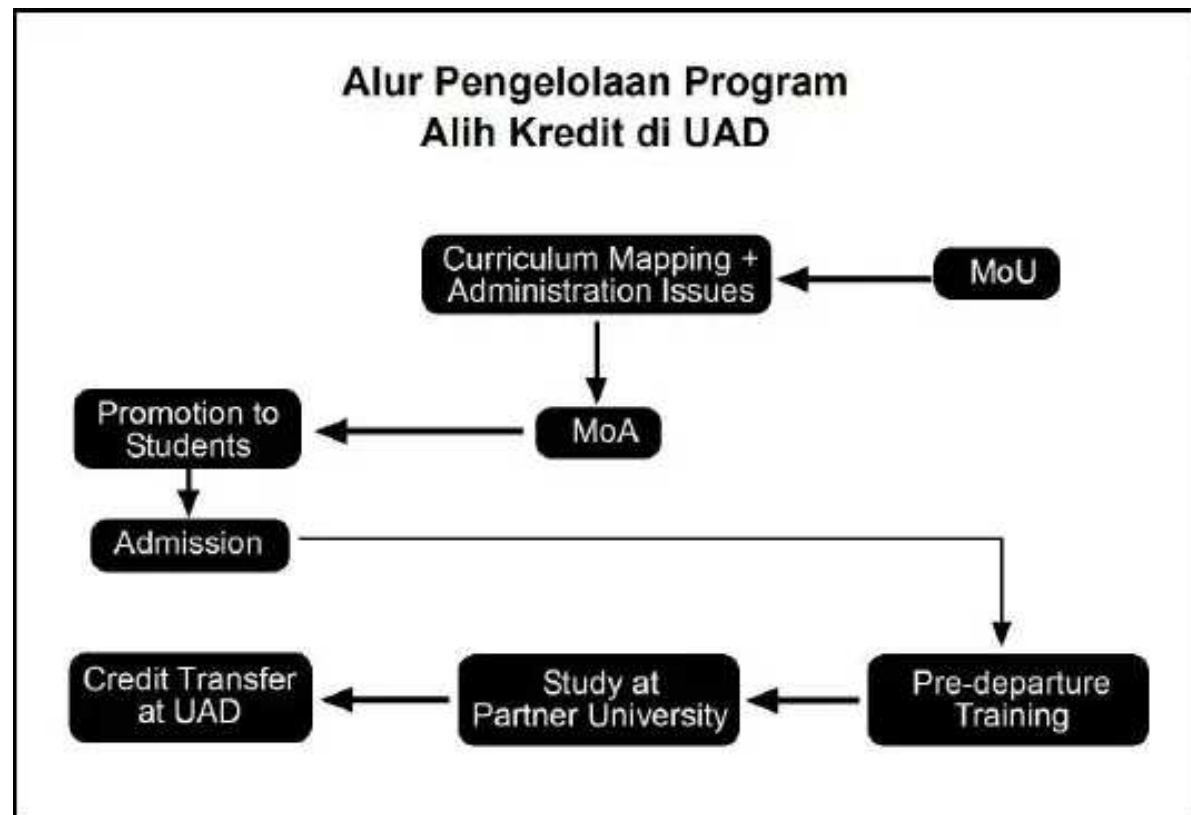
Alur Pengelolaan Program
Alih Kredit di UAD

MoU

Curriculum Mapping + Administration Issues

MoA

Promotion to Students

Admission

Pre-departure Training

Study at Partner University

Credit Transfer at UAD